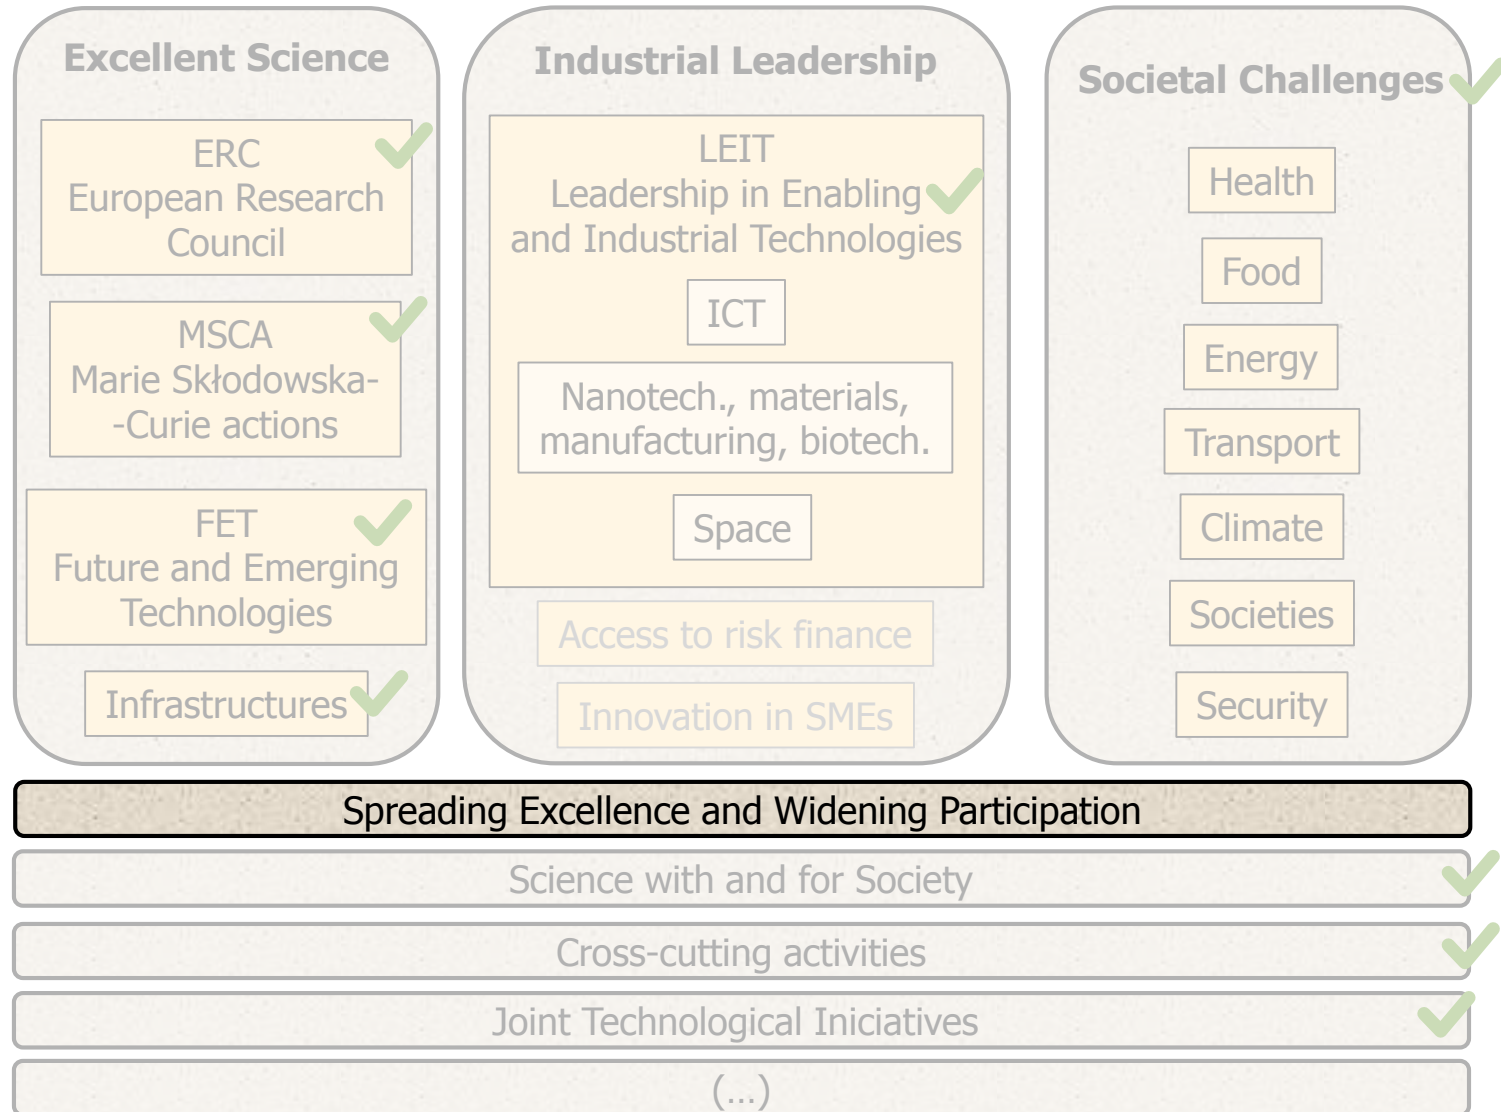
Excellent Science

ERC
European Research Council

MSCA
Marie Skłodowska--Curie actions

FET
Future and Emerging Technologies

Infrastructures

Industrial Leadership

LEIT
Leadership in Enabling and Industrial Technologies

ICT

Nanotech., materials, manufacturing, biotech.

Space

Access to risk finance

Innovation in SMEs

Societal Challenges

Health

Food

Energy

Transport

Climate

Societies

Security

Spreading Excellence and Widening Participation

Science with and for Society

Cross-cutting activities

Joint Technological Iniciatives

(...)